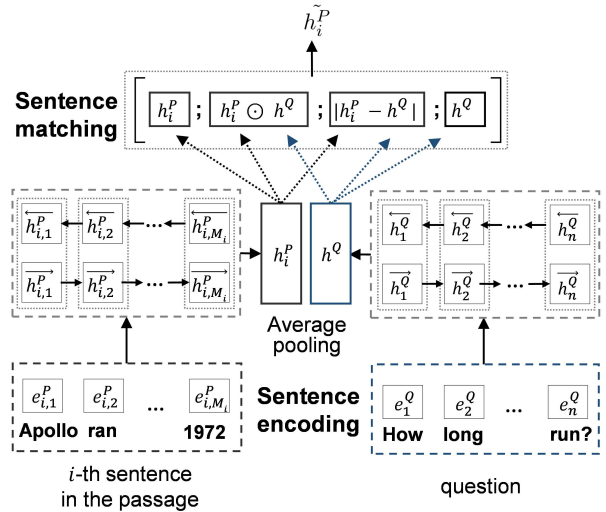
$\tilde{h_i^P}$

Sentence matching

$h_i^P$ ; $h_i^P \odot h^Q$ ; $|h_i^P - h^Q|$ ; $h^Q$

$\overleftarrow{h_{i,1}^P}$ $\overleftarrow{h_{i,2}^P}$ ... $\overleftarrow{h_{i,M_i}^P}$

$\overrightarrow{h_{i,1}^P}$ $\overrightarrow{h_{i,2}^P}$ ... $\overrightarrow{h_{i,M_i}^P}$

$h_i^P$ $h^Q$

$\overleftarrow{h_1^Q}$ $\overleftarrow{h_2^Q}$ ... $\overleftarrow{h_n^Q}$

$\overrightarrow{h_1^Q}$ $\overrightarrow{h_2^Q}$ ... $\overrightarrow{h_n^Q}$

Average pooling

$e_{i,1}^P$ $e_{i,2}^P$ ... $e_{i,M_i}^P$

Apollo ran 1972

Sentence encoding

$e_1^Q$ $e_2^Q$ ... $e_n^Q$

How long run?

$i$-th sentence in the passage

question